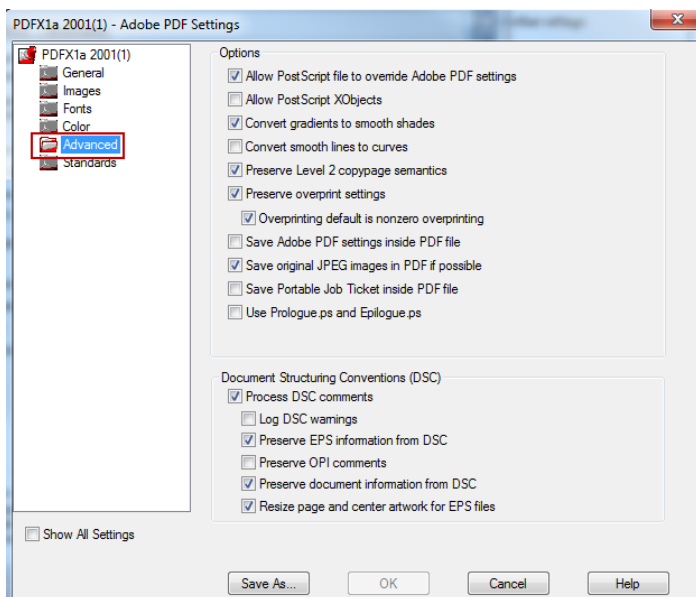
PDFX1a 2001(1) - Adobe PDF Settings

PDFX1a 2001(1)
General
Images
Fonts
Color
Advanced
Standards

Options
Allow PostScript file to override Adobe PDF settings
Allow PostScript XObjects
Convert gradients to smooth shades
Convert smooth lines to curves
Preserve Level 2 copypage semantics
Preserve overprint settings
Overprinting default is nonzero overprinting
Save Adobe PDF settings inside PDF file
Save original JPEG images in PDF if possible
Save Portable Job Ticket inside PDF file
Use Prologue.ps and Epilogue.ps

Document Structuring Conventions (DSC)
Process DSC comments
Log DSC warnings
Preserve EPS information from DSC
Preserve OPI comments
Preserve document information from DSC
Resize page and center artwork for EPS files

Show All Settings

Save As...
OK
Cancel
Help